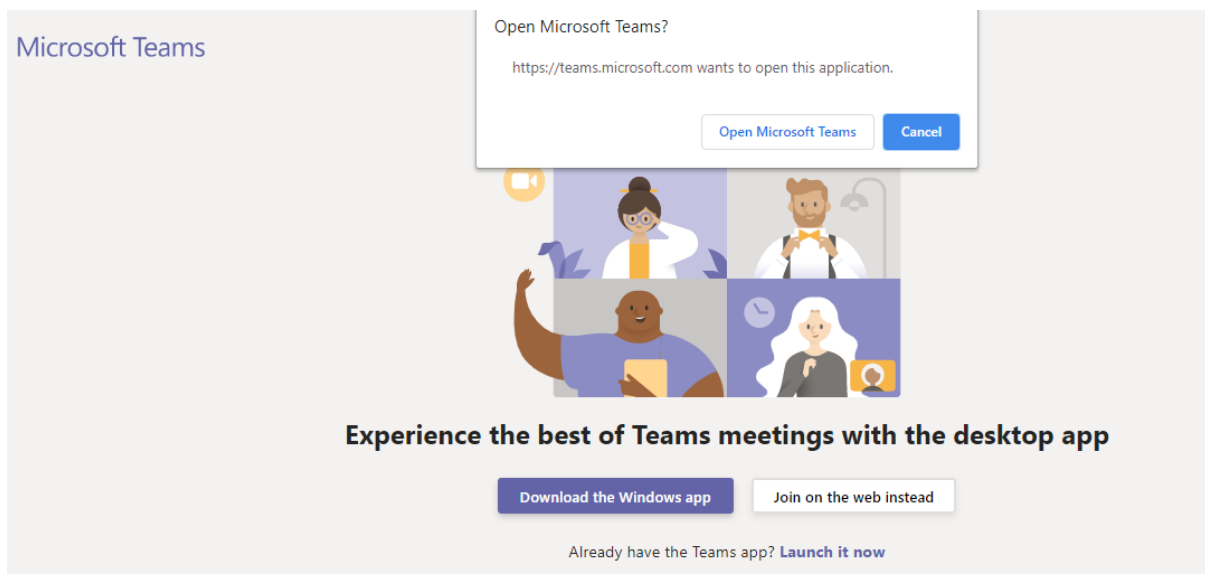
Microsoft Teams

Open Microsoft Teams?

https://teams.microsoft.com wants to open this application.

Open Microsoft Teams

Cancel

Experience the best of Teams meetings with the desktop app

Download the Windows app

Join on the web instead

Already have the Teams app? Launch it now